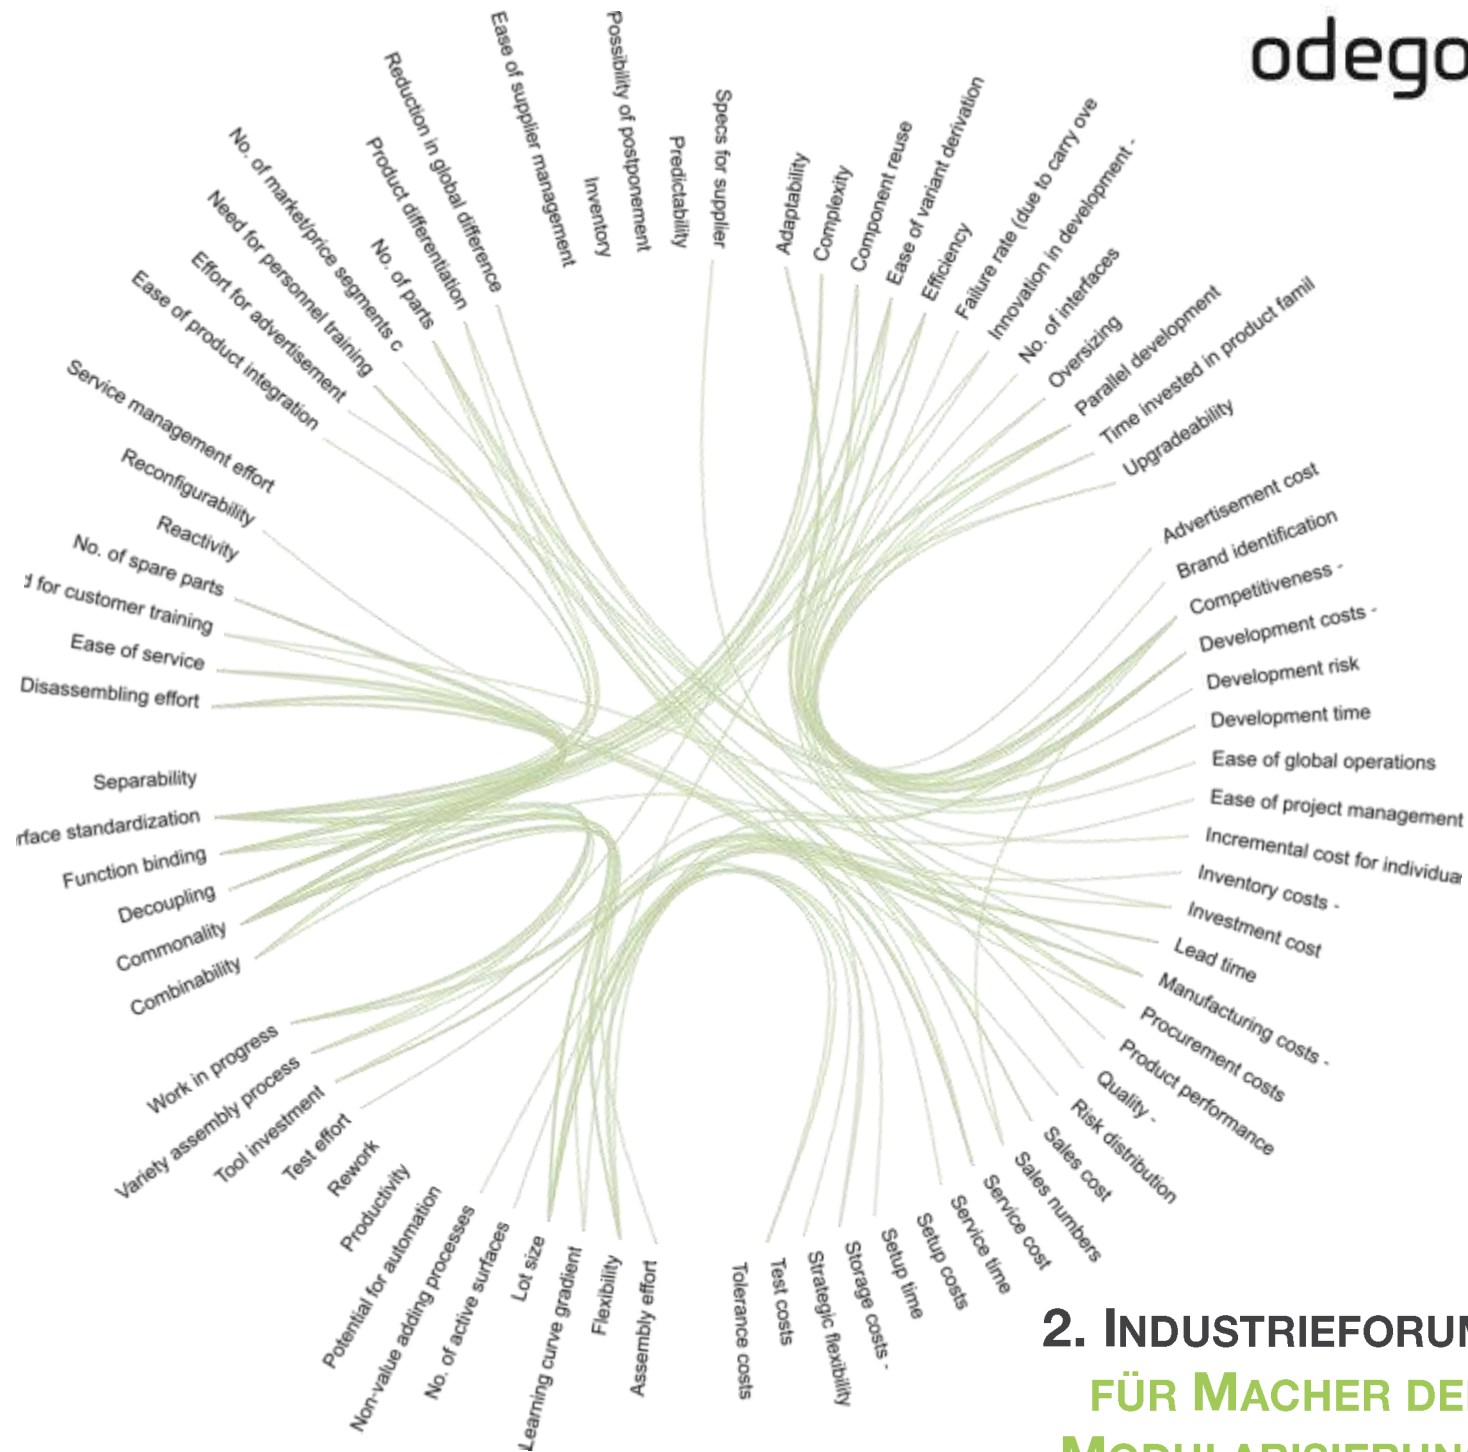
odego

Specs for supplier
Predictability
Possibility of postponement
Inventory
Ease of supplier management
Reduction in global difference
Product differentiation
No. of parts
No. of market/price segments c
Need for personnel training
Effort for advertisement
Ease of product integration
Service management effort
Reconfigurability
Reactivity
No. of spare parts
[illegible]d for customer training
Ease of service
Disassembling effort
Separability
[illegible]rface standardization
Function binding
Decoupling
Commonality
Combinability
Work in progress
Variety assembly process
Tool investment
Test effort
Rework
Productivity
Potential for automation
Non-value adding processes
No. of active surfaces
Lot size
Learning curve gradient
Flexibility
Assembly effort
Tolerance costs
Test costs
Strategic flexibility
Storage costs -
Setup time
Setup costs
Service time
Service cost
Sales numbers
Sales cost
Risk distribution
Quality -
Product performance
Procurement costs
Manufacturing costs -
Lead time
Investment cost
Inventory costs -
Incremental cost for individua
Ease of project management
Ease of global operations
Development time
Development risk
Development costs -
Competitiveness -
Brand identification
Advertisement cost
Upgradeability
Time invested in product famil
Parallel development
Oversizing
No. of interfaces
Innovation in development -
Failure rate (due to carry ove
Efficiency
Ease of variant derivation
Component reuse
Complexity
Adaptability

2. INDUSTRIEFORU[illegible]
FÜR MACHER DE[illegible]
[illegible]